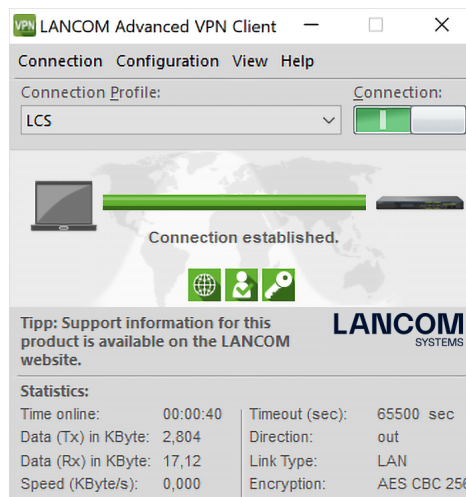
VPN LANCOM Advanced VPN Client

Connection Configuration View Help

Connection Profile:
LCS

Connection:

Connection established.

Tipp: Support information for this product is available on the LANCOM website.

LANCOM SYSTEMS

Statistics:

Time online: 00:00:40
Data (Tx) in KByte: 2,804
Data (Rx) in KByte: 17,12
Speed (KByte/s): 0,000

Timeout (sec): 65500 sec
Direction: out
Link Type: LAN
Encryption: AES CBC 25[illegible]